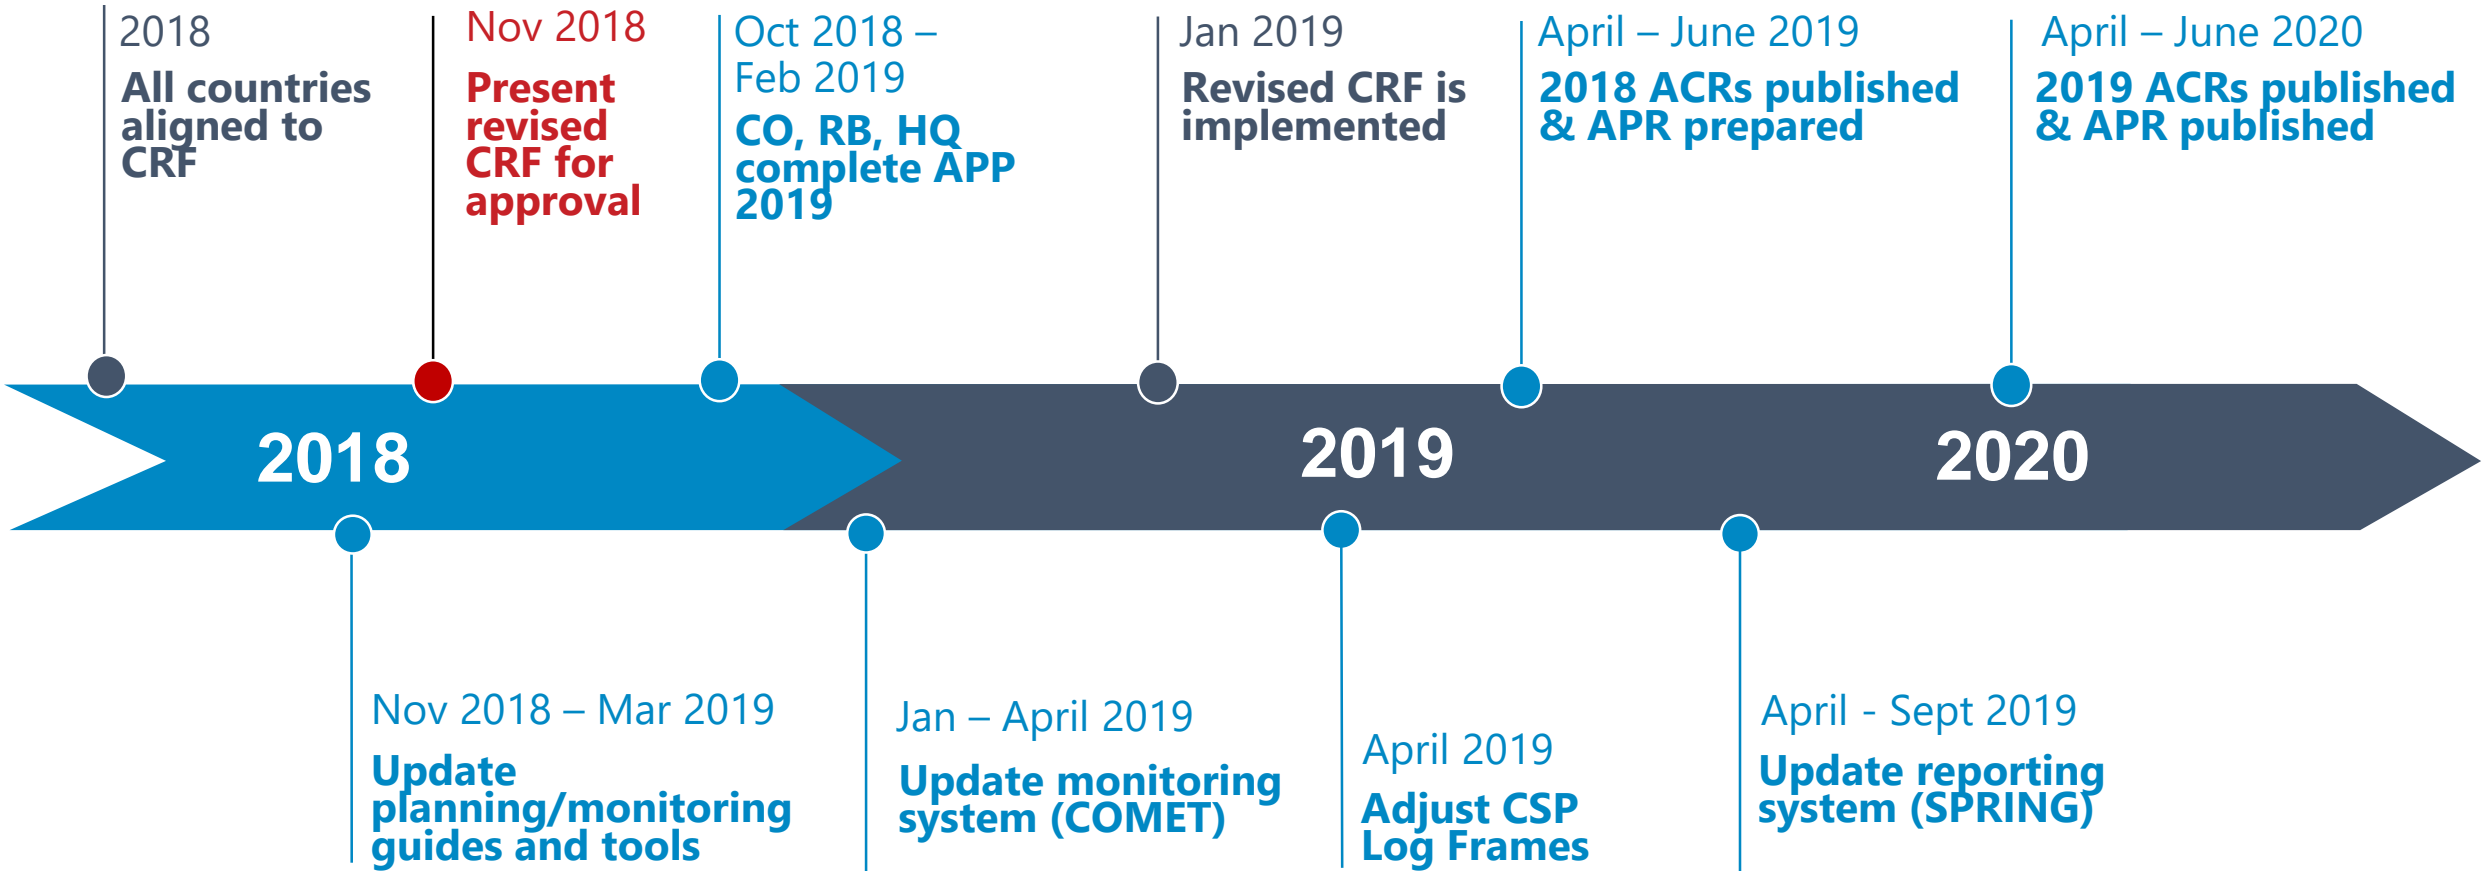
2018
All countries aligned to CRF

Nov 2018
Present revised CRF for approval

Oct 2018 – Feb 2019
CO, RB, HQ complete APP 2019

Jan 2019
Revised CRF is implemented

April – June 2019
2018 ACRs published & APR prepared

April – June 2020
2019 ACRs published & APR published

2018

2019

2020

Nov 2018 – Mar 2019
Update planning/monitoring guides and tools

Jan – April 2019
Update monitoring system (COMET)

April 2019
Adjust CSP Log Frames

April - Sept 2019
Update reporting system (SPRING)